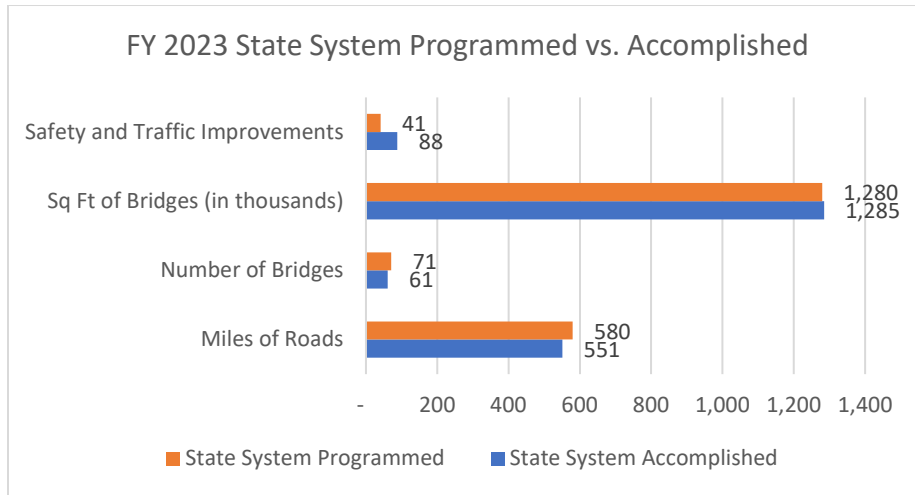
FY 2023 State System Programmed vs. Accomplished

Safety and Traffic Improvements 41 88

Sq Ft of Bridges (in thousands) 1,280 1,285

Number of Bridges 71 61

Miles of Roads 580 551

- 200 400 600 800 1,000 1,200 1,400

State System Programmed State System Accomplished